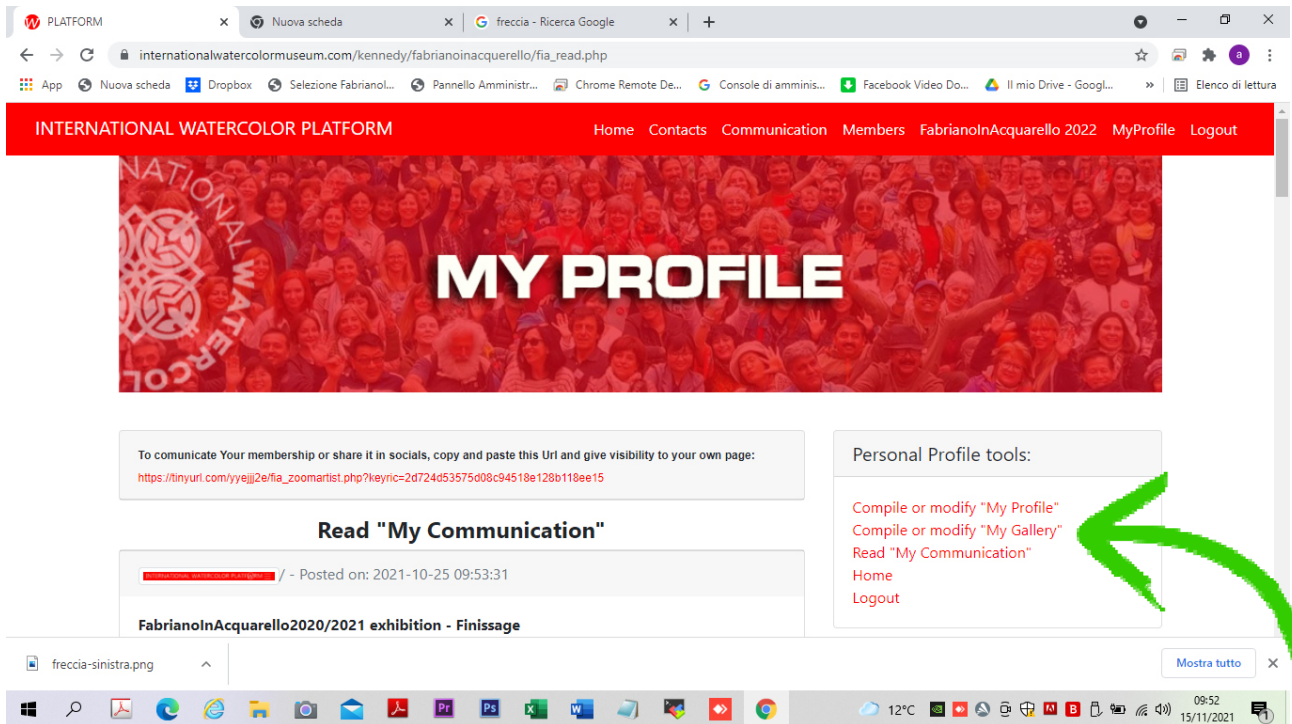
PLATFORM
Nuova scheda
freccia - Ricerca Google

internationalwatercolormuseum.com/kennedy/fabrianoinacquerello/fia_read.php

App  Nuova scheda  Dropbox  Selezione Fabrianol...  Pannello Amministr...  Chrome Remote De...  Console di amminis...  Facebook Video Do...  Il mio Drive - Googl...  »  Elenco di lettura

INTERNATIONAL WATERCOLOR PLATFORM
Home  Contacts  Communication  Members  FabrianoInAcquarello 2022  MyProfile  Logout

NATIONAL WATERCOL

MY PROFILE

To comunicate Your membership or share it in socials, copy and paste this Url and give visibility to your own page:
https://tinyurl.com/yyejjj2e/fia_zoomartist.php?keyric=2d724d53575d08c94518e128b118ee15

Read "My Communication"

INTERNATIONAL WATERCOLOR PLATFORM / - Posted on: 2021-10-25 09:53:31

FabrianoInAcquarello2020/2021 exhibition - Finissage

Personal Profile tools:

Compile or modify "My Profile"
Compile or modify "My Gallery"
Read "My Communication"
Home
Logout

freccia-sinistra.png
Mostra tutto

12°C
09:52
15/11/2021